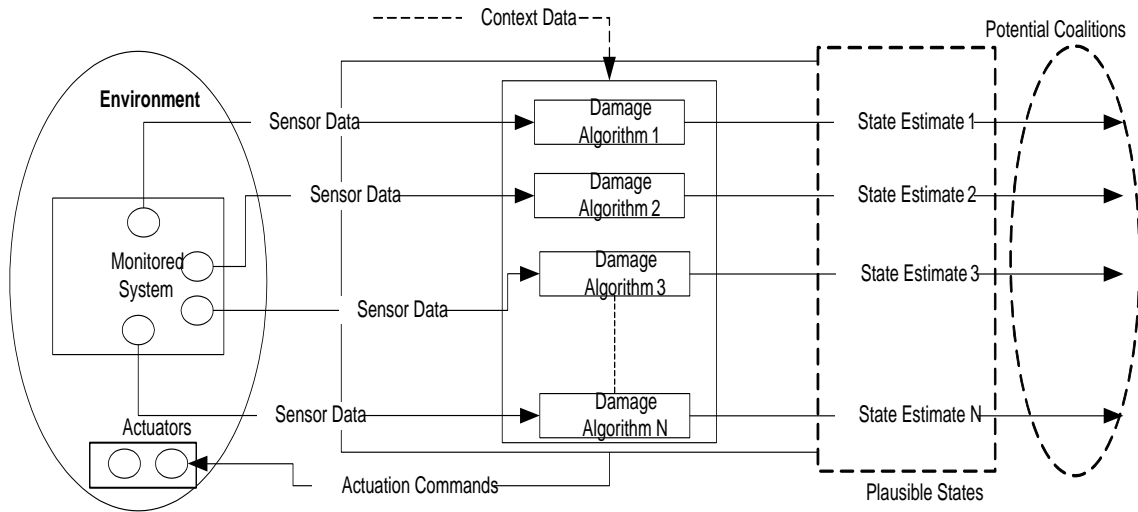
Context Data

Potential Coalitions

Environment

Sensor Data

Damage Algorithm 1

State Estimate 1

Sensor Data

Damage Algorithm 2

State Estimate 2

Monitored System

Damage Algorithm 3

State Estimate 3

Sensor Data

Sensor Data

Damage Algorithm N

State Estimate N

Actuators

Actuation Commands

Plausible States